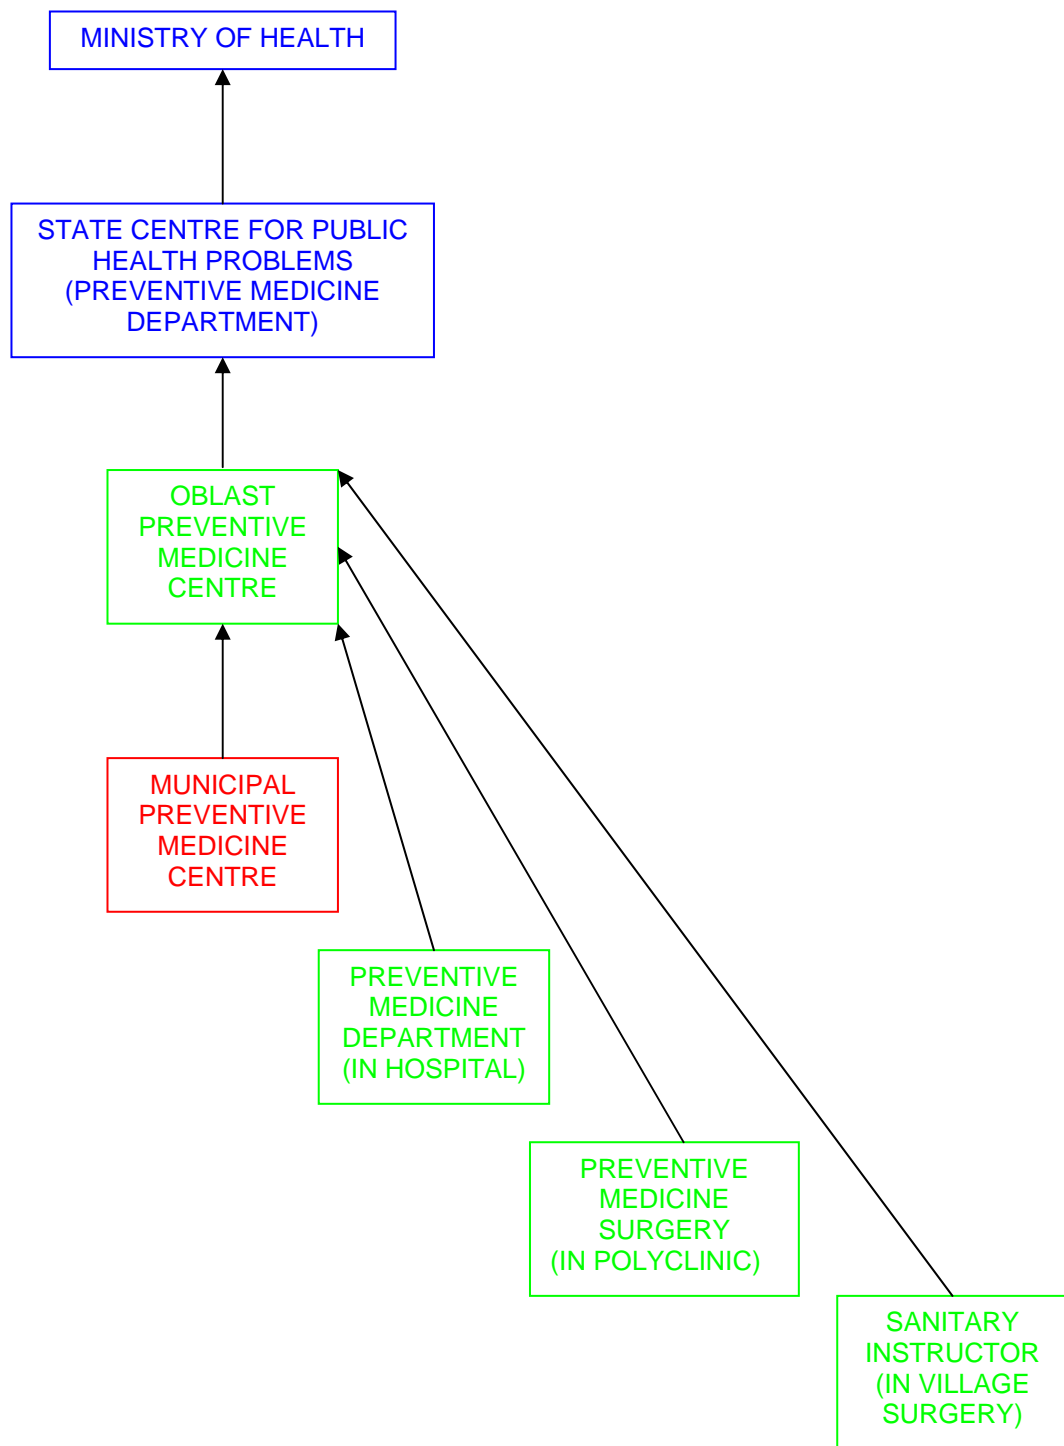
MINISTRY OF HEALTH

STATE CENTRE FOR PUBLIC HEALTH PROBLEMS (PREVENTIVE MEDICINE DEPARTMENT)

OBLAST PREVENTIVE MEDICINE CENTRE

MUNICIPAL PREVENTIVE MEDICINE CENTRE

PREVENTIVE MEDICINE DEPARTMENT (IN HOSPITAL)

PREVENTIVE MEDICINE SURGERY (IN POLYCLINIC)

SANITARY INSTRUCTOR (IN VILLAGE SURGERY)